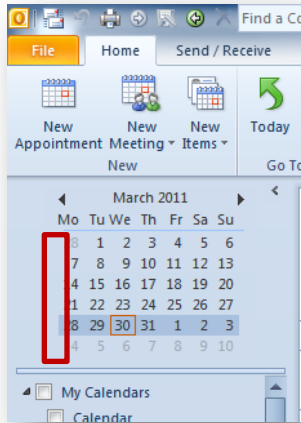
Find a Co

File | Home | Send / Receive

New Appointment | New Meeting | New Items | Today

New | Go To

March 2011

| Mo | Tu | We | Th | Fr | Sa | Su |
|---|---|---|---|---|---|---|
| | 1 | 2 | 3 | 4 | 5 | 6 |
| 7 | 8 | 9 | 10 | 11 | 12 | 13 |
| 4 | 15 | 16 | 17 | 18 | 19 | 20 |
| 21 | 22 | 23 | 24 | 25 | 26 | 27 |
| 8 | 29 | 30 | 31 | 1 | 2 | 3 |
| 4 | 5 | 6 | 7 | 8 | 9 | 10 |

My Calendars

Calendar